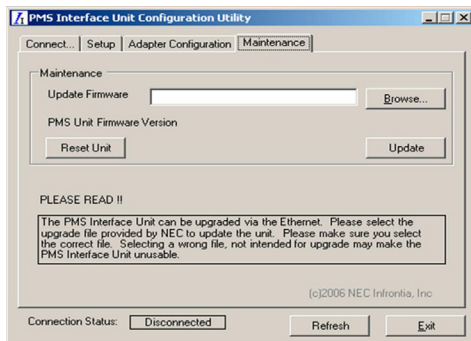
PMS Interface Unit Configuration Utility

Connect... | Setup | Adapter Configuration | Maintenance

Maintenance

Update Firmware

Browse...

PMS Unit Firmware Version

Reset Unit

Update

PLEASE READ !!

The PMS Interface Unit can be upgraded via the Ethernet. Please select the upgrade file provided by NEC to update the unit. Please make sure you select the correct file. Selecting a wrong file, not intended for upgrade may make the PMS Interface Unit unusable.

(c)2006 NEC Infrontia, Inc

Connection Status: Disconnected

Refresh

Exit